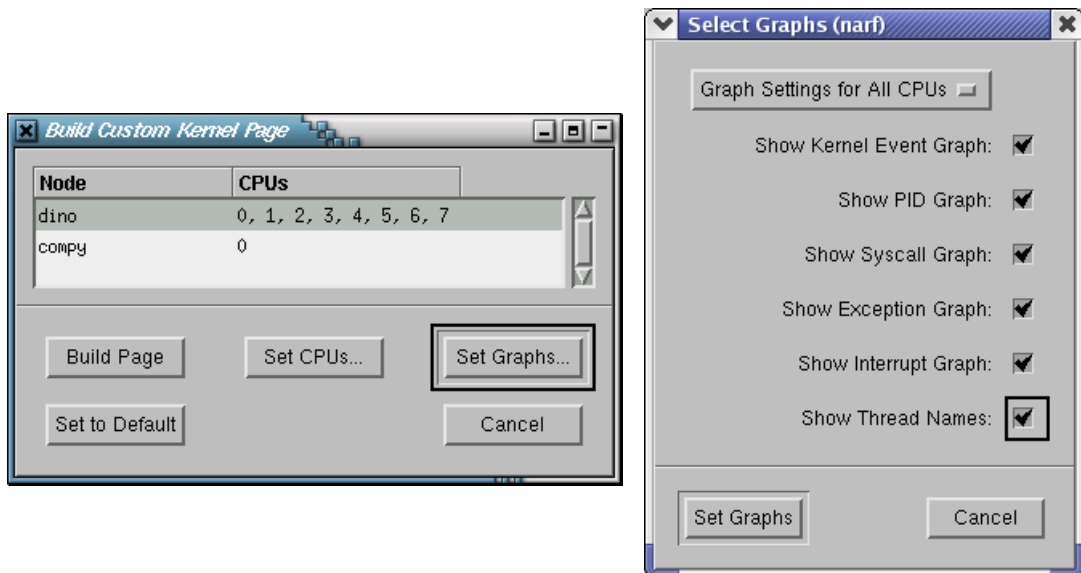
Build Custom Kernel Page

| Node | CPUs |
|---|---|
| dino | 0, 1, 2, 3, 4, 5, 6, 7 |
| compy | 0 |

Build Page
Set CPUs...
Set Graphs...
Set to Default
Cancel

Select Graphs (narf)

Graph Settings for All CPUs

Show Kernel Event Graph:
Show PID Graph:
Show Syscall Graph:
Show Exception Graph:
Show Interrupt Graph:
Show Thread Names:

Set Graphs
Cancel